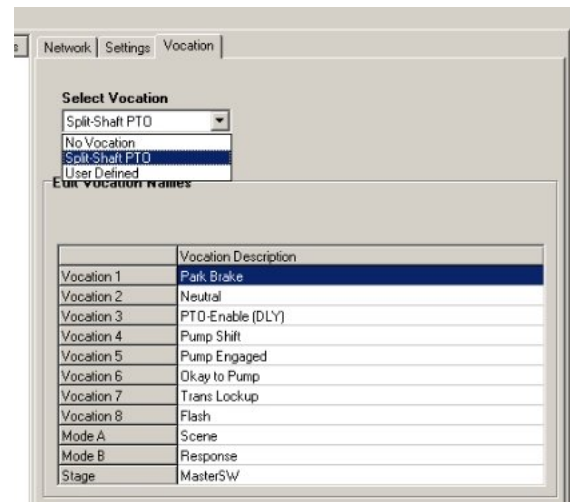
s | Network | Settings | Vocation

Select Vocation

Split-Shaft PTO

No Vocation
Split-Shaft PTO
User Defined

Edit Vocation Names

| | Vocation Description |
|---|---|
| Vocation 1 | Park Brake |
| Vocation 2 | Neutral |
| Vocation 3 | PTO-Enable (DLY) |
| Vocation 4 | Pump Shift |
| Vocation 5 | Pump Engaged |
| Vocation 6 | Okay to Pump |
| Vocation 7 | Trans Lockup |
| Vocation 8 | Flash |
| Mode A | Scene |
| Mode B | Response |
| Stage | MasterSW |